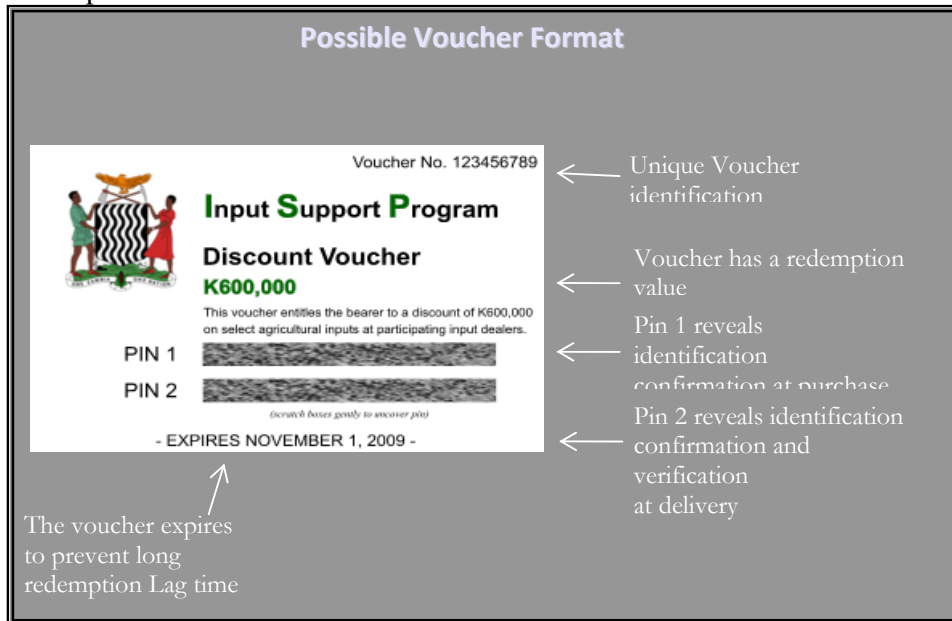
Possible Voucher Format

Voucher No. 123456789

Input Support Program

Discount Voucher

K600,000

This voucher entitles the bearer to a discount of K600,000 on select agricultural inputs at participating input dealers.

PIN 1

PIN 2

(scratch boxes gently to uncover pin)

- EXPIRES NOVEMBER 1, 2009 -

Unique Voucher identification

Voucher has a redemption value

Pin 1 reveals identification confirmation at purchase

Pin 2 reveals identification confirmation and verification at delivery

The voucher expires to prevent long redemption Lag time